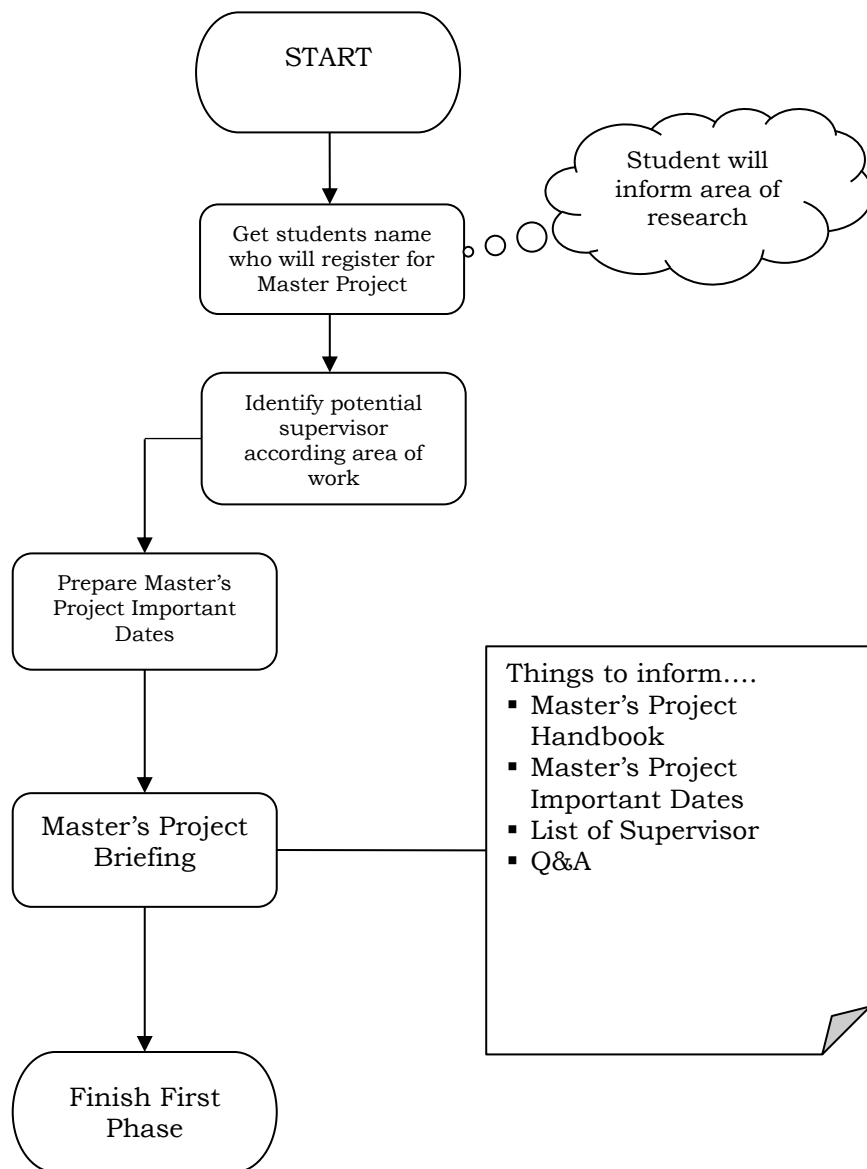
START

Student will inform area of research

Get students name who will register for Master Project

Identify potential supervisor according area of work

Prepare Master's Project Important Dates

Things to inform….
- Master's Project Handbook
- Master's Project Important Dates
- List of Supervisor
- Q&A

Master's Project Briefing

Finish First Phase